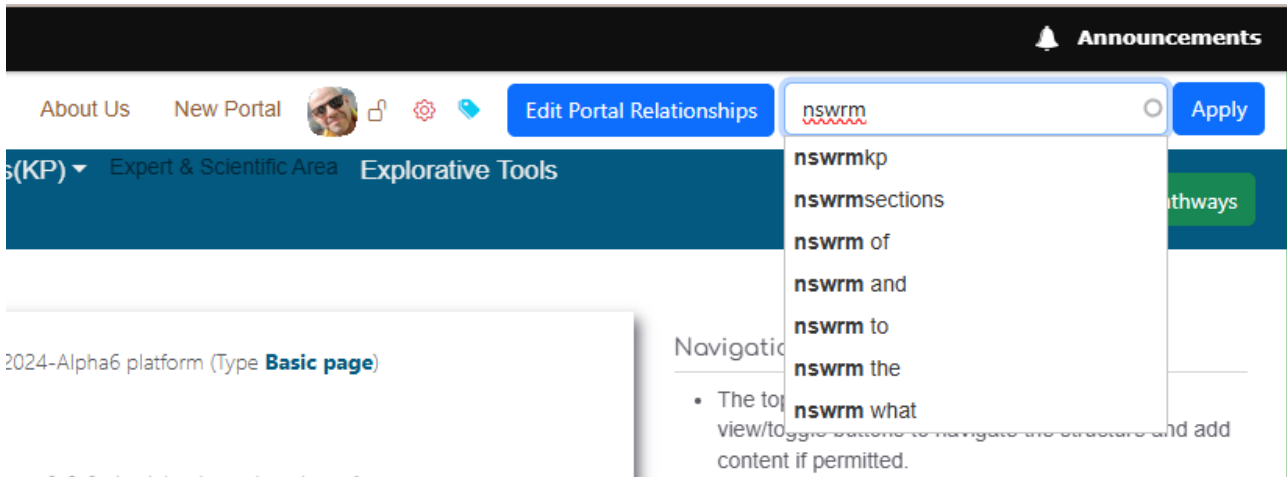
Announcements

About Us New Portal Edit Portal Relationships nswrm Apply

s(KP) ▾ Expert & Scientific Area Explorative Tools

nswrmkp
nswrmsections
nswrm of
nswrm and
nswrm to
nswrm the
nswrm what

thways

2024-Alpha6 platform (Type Basic page)

Navigatio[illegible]

- The top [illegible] view/toggle buttons to navigate the structure and add content if permitted.